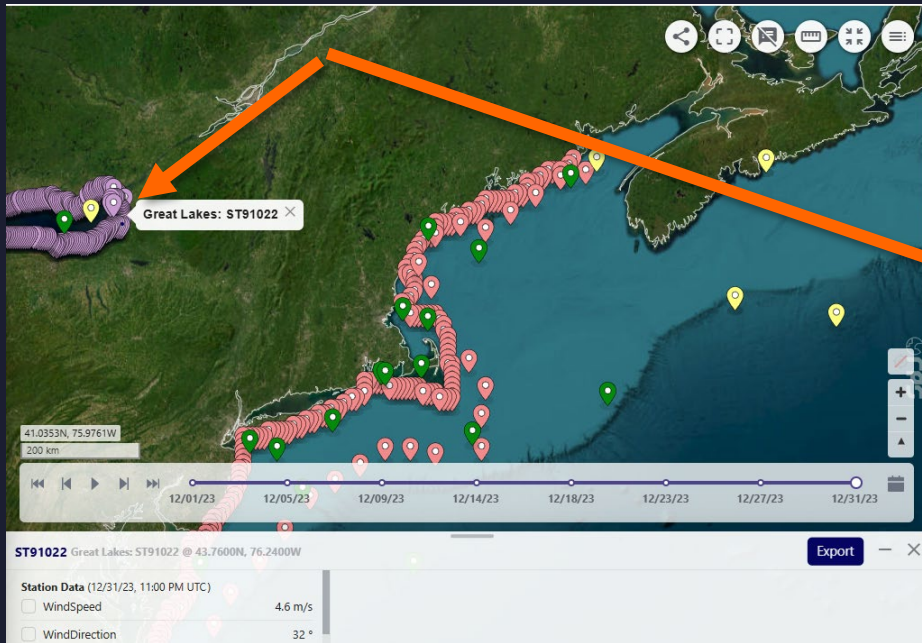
Great Lakes: ST91022

41.0353N, 75.9761W
200 km

12/01/23
12/05/23
12/09/23
12/14/23
12/18/23
12/23/23
12/27/23
12/31/23

ST91022 Great Lakes: ST91022 @ 43.7600N, 76.2400W

Export

Station Data (12/31/23, 11:00 PM UTC)

| | |
|---|---|
| WindSpeed | 4.6 m/s |
| WindDirection | 32 ° |